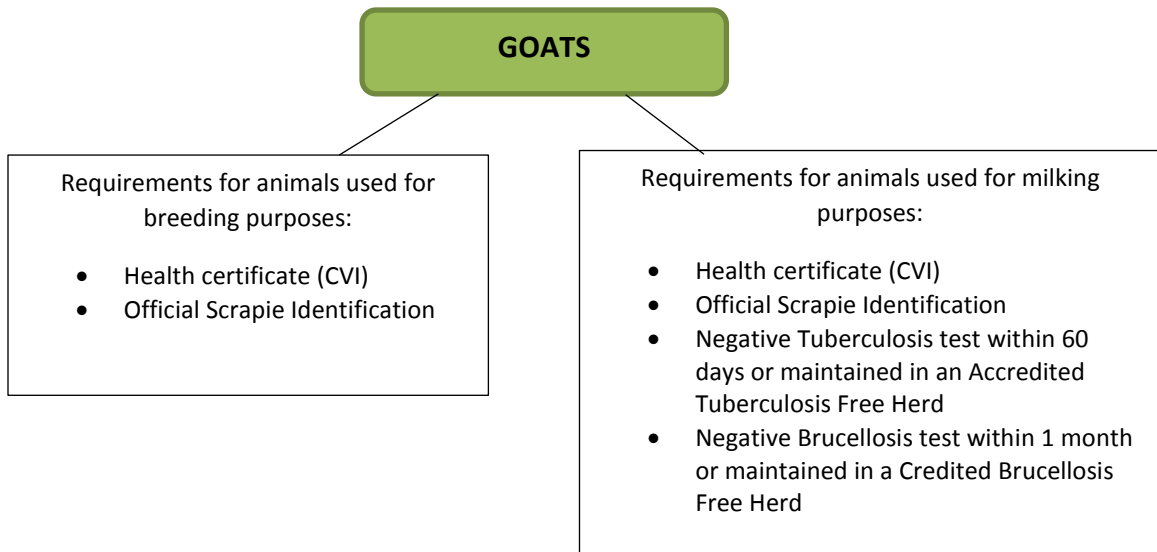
GOATS

Requirements for animals used for breeding purposes:

- Health certificate (CVI)
- Official Scrapie Identification

Requirements for animals used for milking purposes:

- Health certificate (CVI)
- Official Scrapie Identification
- Negative Tuberculosis test within 60 days or maintained in an Accredited Tuberculosis Free Herd
- Negative Brucellosis test within 1 month or maintained in a Credited Brucellosis Free Herd